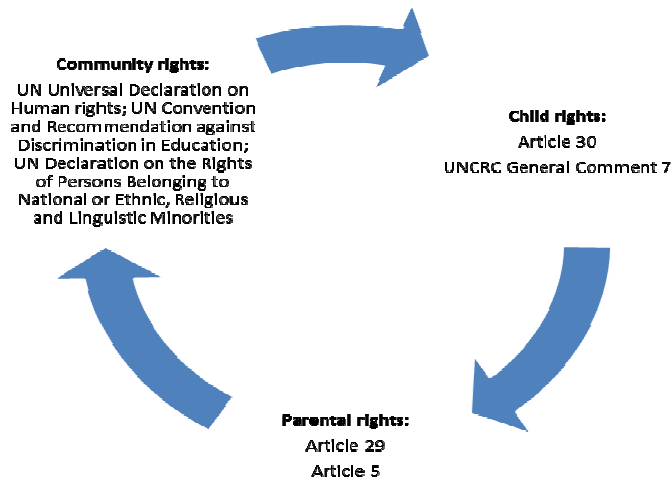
**Community rights:**

UN Universal Declaration on Human rights; UN Convention and Recommendation against Discrimination in Education; UN Declaration on the Rights of Persons Belonging to National or Ethnic, Religious and Linguistic Minorities

**Child rights:**

Article 30

UNCRC General Comment 7

**Parental rights:**

Article 29

Article 5